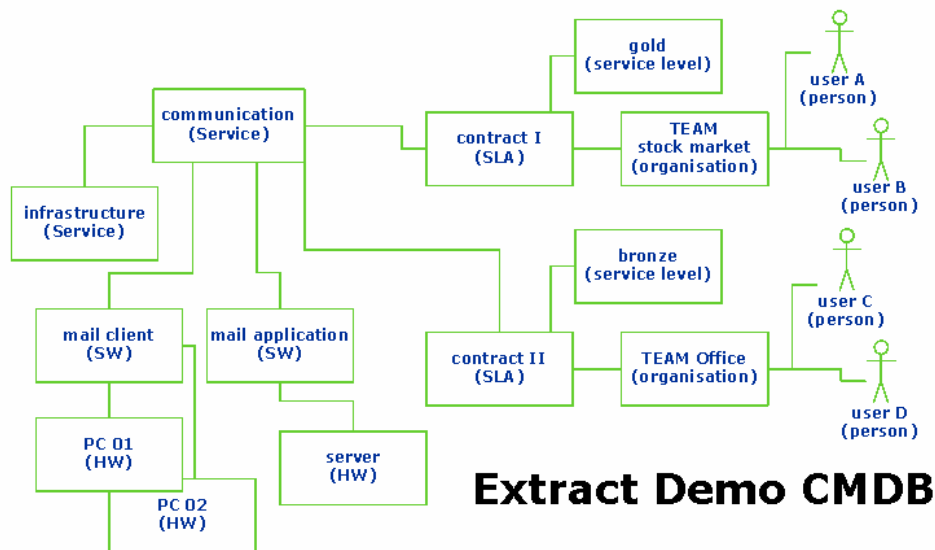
gold
(service level)

communication
(Service)

contract I
(SLA)

TEAM
stock market
(organisation)

user A
(person)

user B
(person)

infrastructure
(Service)

bronze
(service level)

user C
(person)

mail client
(SW)

mail application
(SW)

contract II
(SLA)

TEAM Office
(organisation)

user D
(person)

PC 01
(HW)

server
(HW)

PC 02
(HW)

Extract Demo CMDB